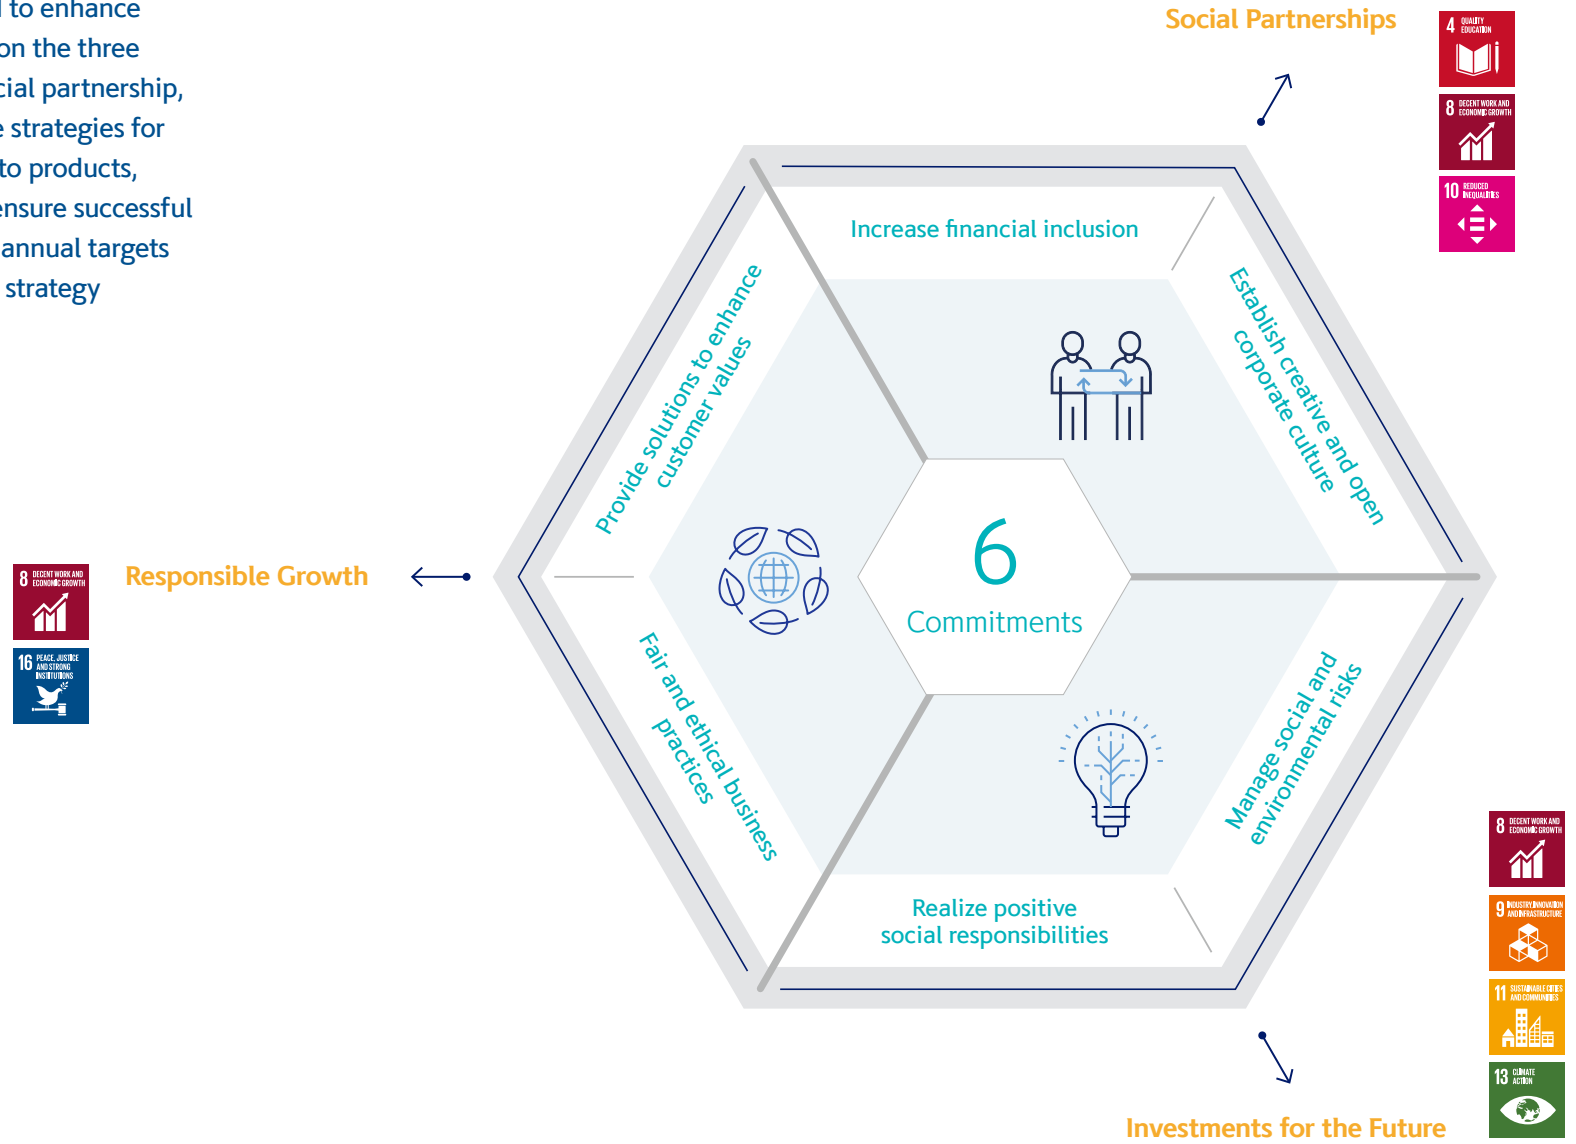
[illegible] to enhance
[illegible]on the three
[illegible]cial partnership,
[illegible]e strategies for
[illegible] to products,
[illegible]nsure successful
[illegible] annual targets
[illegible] strategy

Social Partnerships

4 QUALITY EDUCATION

8 DECENT WORK AND ECONOMIC GROWTH

10 REDUCED INEQUALITIES

Increase financial inclusion

Establish creative and open corporate culture

Provide solutions to enhance customer values

6
Commitments

Responsible Growth

8 DECENT WORK AND ECONOMIC GROWTH

16 PEACE, JUSTICE AND STRONG INSTITUTIONS

Fair and ethical business practices

Manage social and environmental risks

Realize positive social responsibilities

8 DECENT WORK AND ECONOMIC GROWTH

9 INDUSTRY, INNOVATION AND INFRASTRUCTURE

11 SUSTAINABLE CITIES AND COMMUNITIES

13 CLIMATE ACTION

Investments for the Future